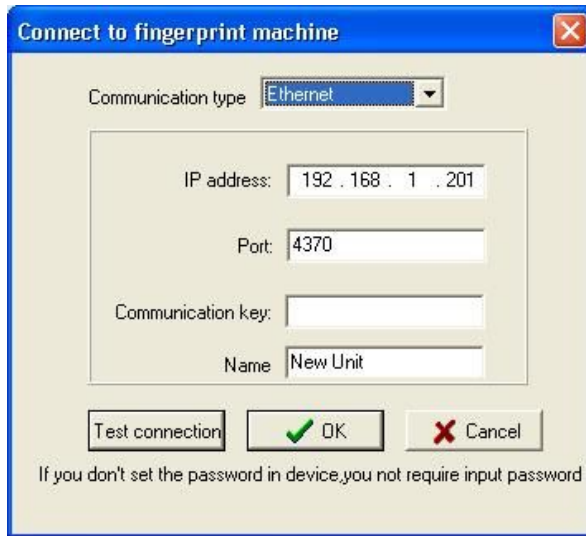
Connect to fingerprint machine

Communication type Ethernet

IP address: 192 . 168 . 1 . 201

Port: 4370

Communication key:

Name New Unit

Test connection OK Cancel

If you don't set the password in device,you not require input password